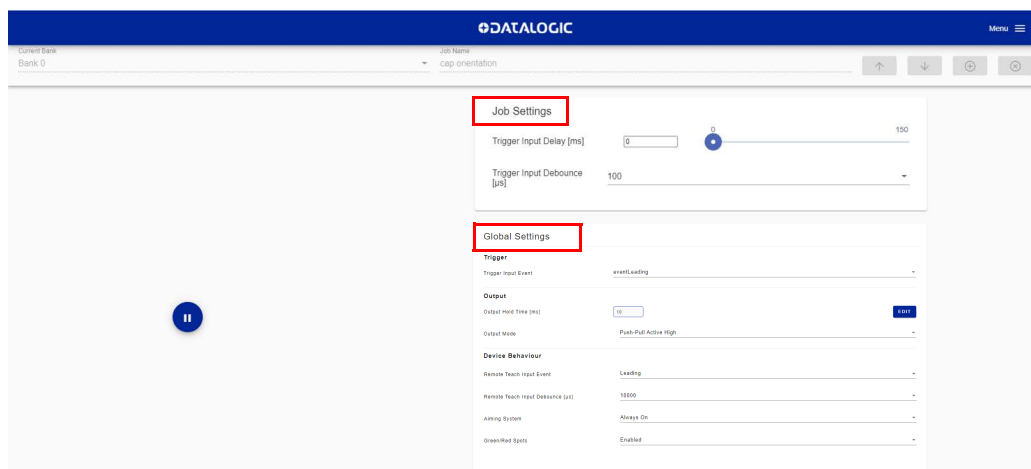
DATALOGIC

Menu

Current Bank
Bank 0

Job Name
cap orientation

Job Settings

Trigger Input Delay [ms]
0
0
150

Trigger Input Debounce [µs]
100

Global Settings

Trigger

Trigger Input Event
eventLeading

Output

Output Hold Time [ms]
10
EDIT

Output Mode
Push-Pull Active High

Device Behaviour

Remote Teach Input Event
Leading

Remote Teach Input Debounce [µs]
10000

Aiming System
Always On

Green/Red Spots
Enabled